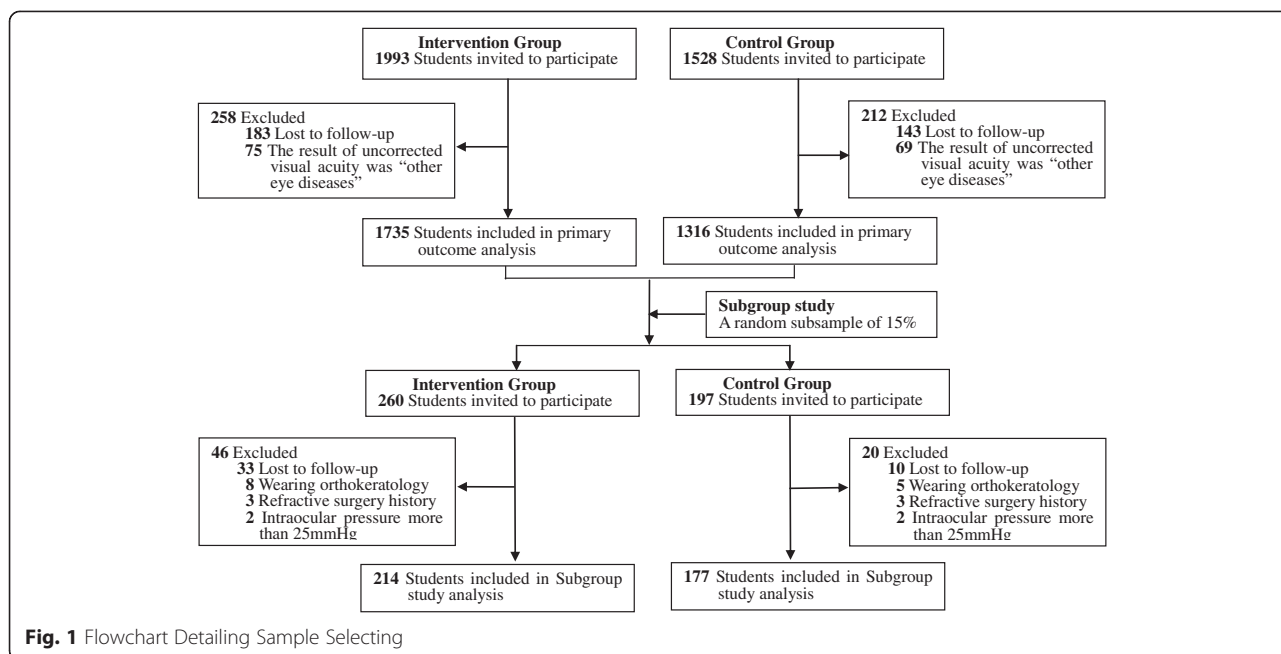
Intervention Group
1993 Students invited to participate

Control Group
1528 Students invited to participate

258 Excluded
183 Lost to follow-up
75 The result of uncorrected visual acuity was "other eye diseases"

212 Excluded
143 Lost to follow-up
69 The result of uncorrected visual acuity was "other eye diseases"

1735 Students included in primary outcome analysis

1316 Students included in primary outcome analysis

Subgroup study
A random subsample of 15%

Intervention Group
260 Students invited to participate

Control Group
197 Students invited to participate

46 Excluded
33 Lost to follow-up
8 Wearing orthokeratology
3 Refractive surgery history
2 Intraocular pressure more than 25mmHg

20 Excluded
10 Lost to follow-up
5 Wearing orthokeratology
3 Refractive surgery history
2 Intraocular pressure more than 25mmHg

214 Students included in Subgroup study analysis

177 Students included in Subgroup study analysis

Fig. 1 Flowchart Detailing Sample Selecting